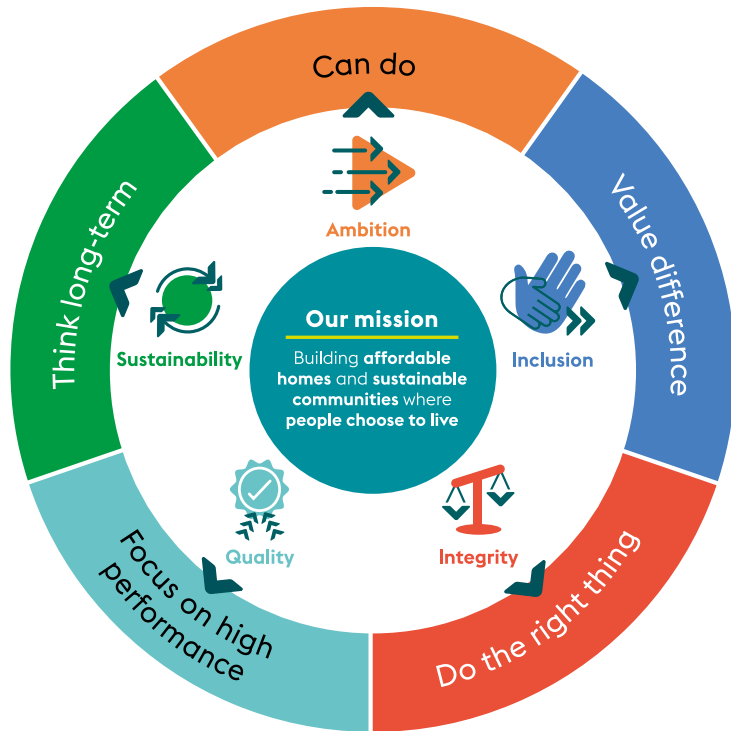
Can do

Ambition

Value difference

Inclusion

Do the right thing

Integrity

Focus on high performance

Quality

Think long-term

Sustainability

Our mission

Building **affordable homes** and **sustainable communities** where **people choose to live**